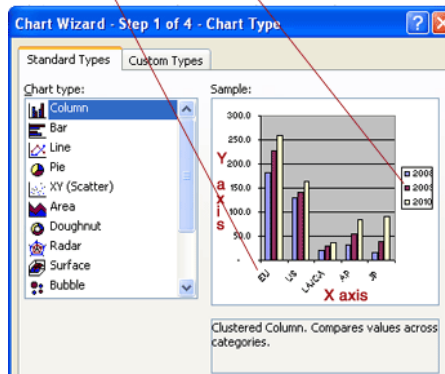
Chart Wizard - Step 1 of 4 - Chart Type

Standard Types | Custom Types

Chart type:
Column
Bar
Line
Pie
XY (Scatter)
Area
Doughnut
Radar
Surface
Bubble

Sample:
300.0
250.0
200.0
150.0
100.0
50.0
0.0

Y axis

EU
US
LA/CA
AP
JR

X axis

2008
2009
2010

Clustered Column. Compares values across categories.